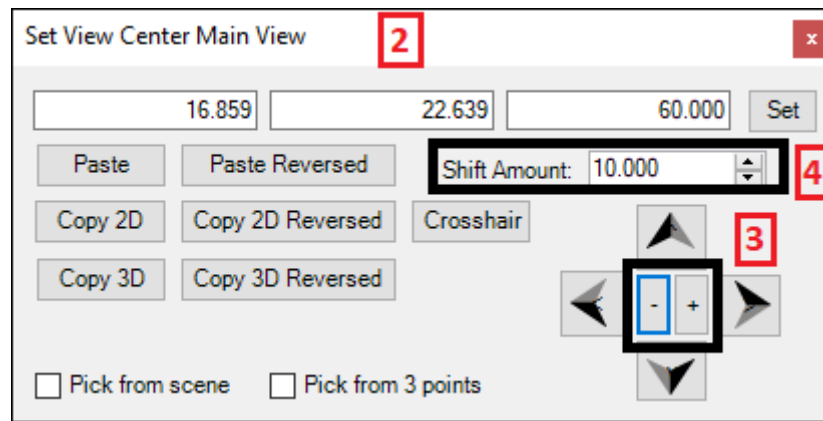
Set View Center Main View

2

×

16.859

22.639

60.000

Set

Paste

Paste Reversed

Shift Amount: 10.000

4

Copy 2D

Copy 2D Reversed

Crosshair

3

Copy 3D

Copy 3D Reversed

-

+

Pick from scene

Pick from 3 points